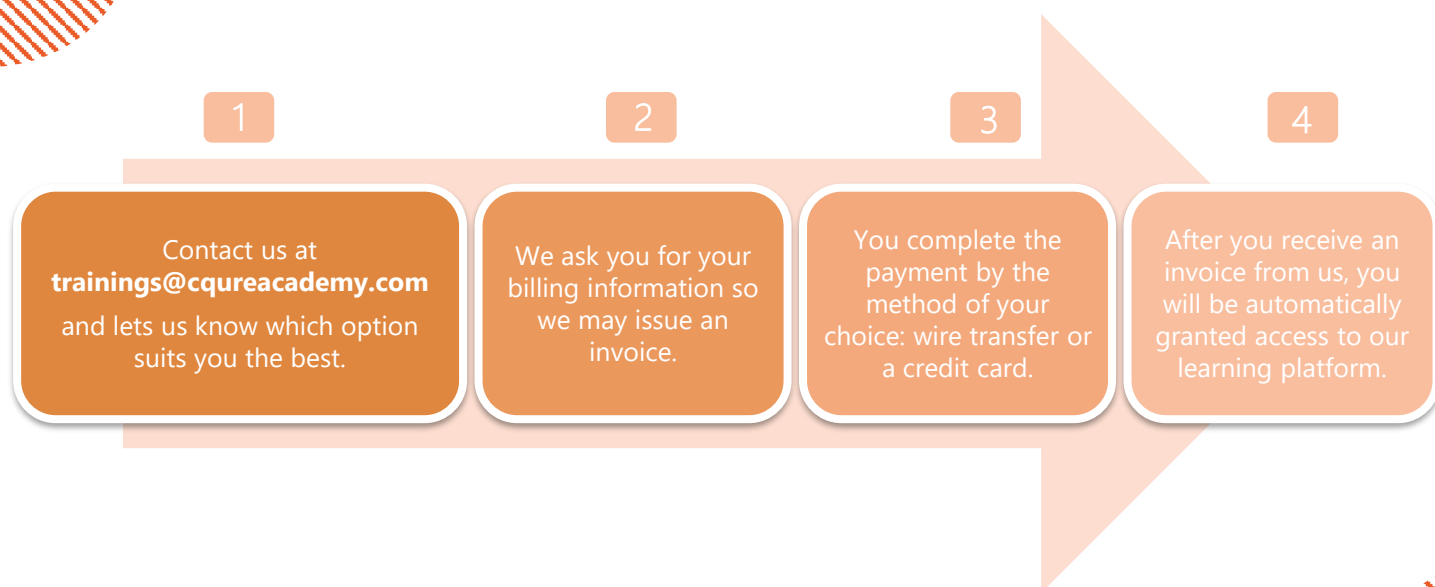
1

Contact us at **trainings@cqureacademy.com**

and lets us know which option suits you the best.

2

We ask you for your billing information so we may issue an invoice.

3

You complete the payment by the method of your choice: wire transfer or a credit card.

4

After you receive an invoice from us, you will be automatically granted access to our learning platform.